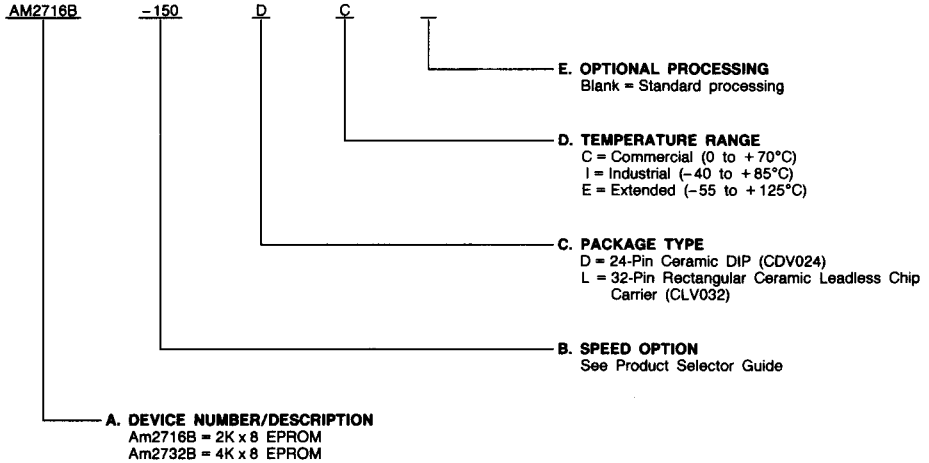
AM2716B –150 D C

E. OPTIONAL PROCESSING
Blank = Standard processing

D. TEMPERATURE RANGE
C = Commercial (0 to +70°C)
I = Industrial (–40 to +85°C)
E = Extended (–55 to +125°C)

C. PACKAGE TYPE
D = 24-Pin Ceramic DIP (CDV024)
L = 32-Pin Rectangular Ceramic Leadless Chip Carrier (CLV032)

B. SPEED OPTION
See Product Selector Guide

A. DEVICE NUMBER/DESCRIPTION
Am2716B = 2K x 8 EPROM
Am2732B = 4K x 8 EPROM